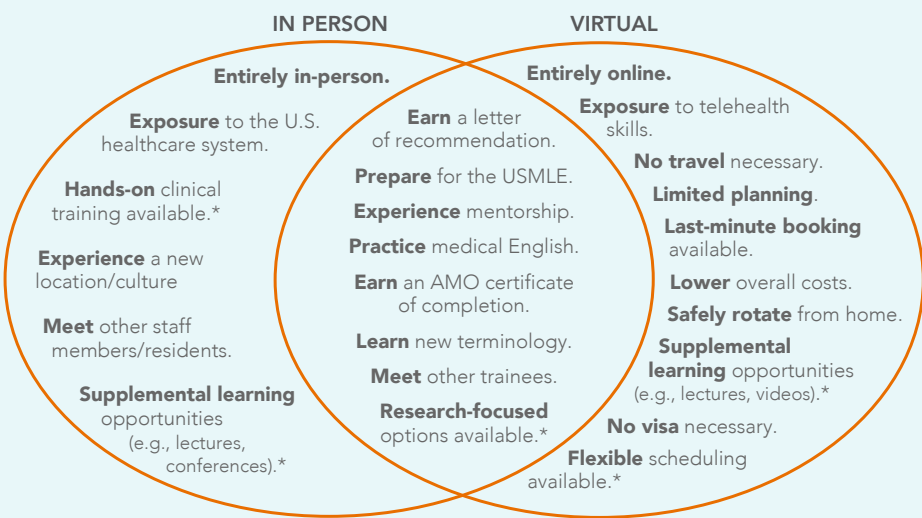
IN PERSON

VIRTUAL

Entirely in-person.

Exposure to the U.S. healthcare system.

Hands-on clinical training available.*

Experience a new location/culture

Meet other staff members/residents.

Supplemental learning opportunities (e.g., lectures, conferences).*

Earn a letter of recommendation.

Prepare for the USMLE.

Experience mentorship.

Practice medical English.

Earn an AMO certificate of completion.

Learn new terminology.

Meet other trainees.

Research-focused options available.*

Entirely online.

Exposure to telehealth skills.

No travel necessary.

Limited planning.

Last-minute booking available.

Lower overall costs.

Safely rotate from home.

Supplemental learning opportunities (e.g., lectures, videos).*

No visa necessary.

Flexible scheduling available.*